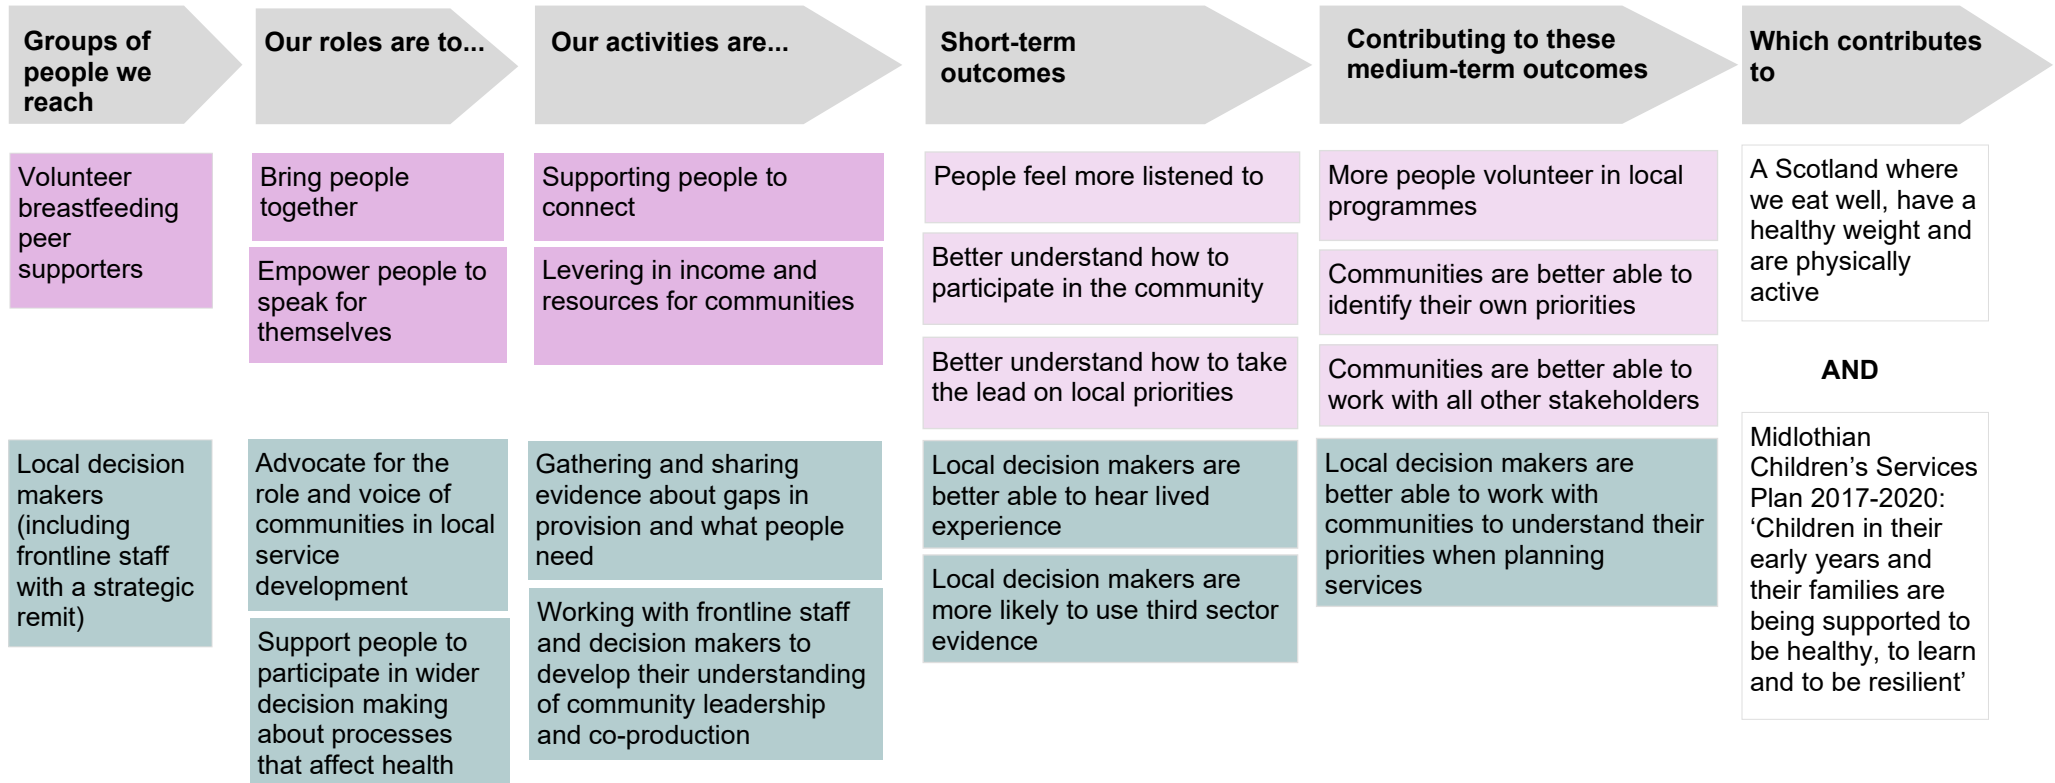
Groups of people we reach

Our roles are to...

Our activities are...

Short-term outcomes

Contributing to these medium-term outcomes

Which contributes to

Volunteer breastfeeding peer supporters

Bring people together

Empower people to speak for themselves

Supporting people to connect

Levering in income and resources for communities

People feel more listened to

Better understand how to participate in the community

Better understand how to take the lead on local priorities

More people volunteer in local programmes

Communities are better able to identify their own priorities

Communities are better able to work with all other stakeholders

A Scotland where we eat well, have a healthy weight and are physically active

AND

Midlothian Children's Services Plan 2017-2020: 'Children in their early years and their families are being supported to be healthy, to learn and to be resilient'

Local decision makers (including frontline staff with a strategic remit)

Advocate for the role and voice of communities in local service development

Support people to participate in wider decision making about processes that affect health

Gathering and sharing evidence about gaps in provision and what people need

Working with frontline staff and decision makers to develop their understanding of community leadership and co-production

Local decision makers are better able to hear lived experience

Local decision makers are more likely to use third sector evidence

Local decision makers are better able to work with communities to understand their priorities when planning services